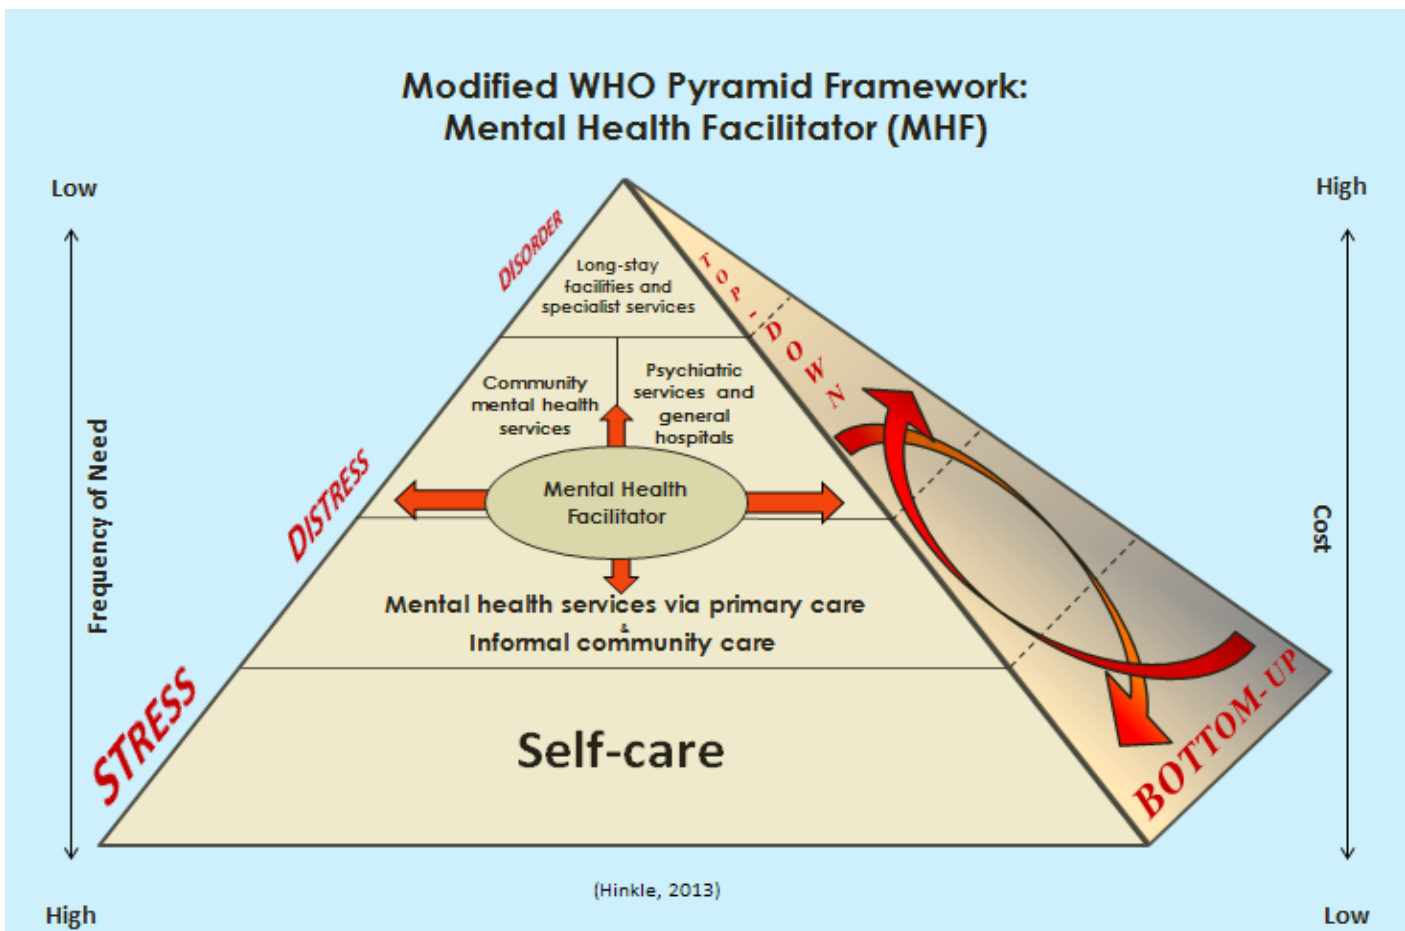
Modified WHO Pyramid Framework:
Mental Health Facilitator (MHF)

Low

High

Frequency of Need

Cost

DISORDER

Long-stay facilities and specialist services

TOP-DOWN

Community mental health services

Psychiatric services and general hospitals

DISTRESS

Mental Health Facilitator

Mental health services via primary care
&
Informal community care

STRESS

Self-care

BOTTOM-UP

(Hinkle, 2013)

High

Low